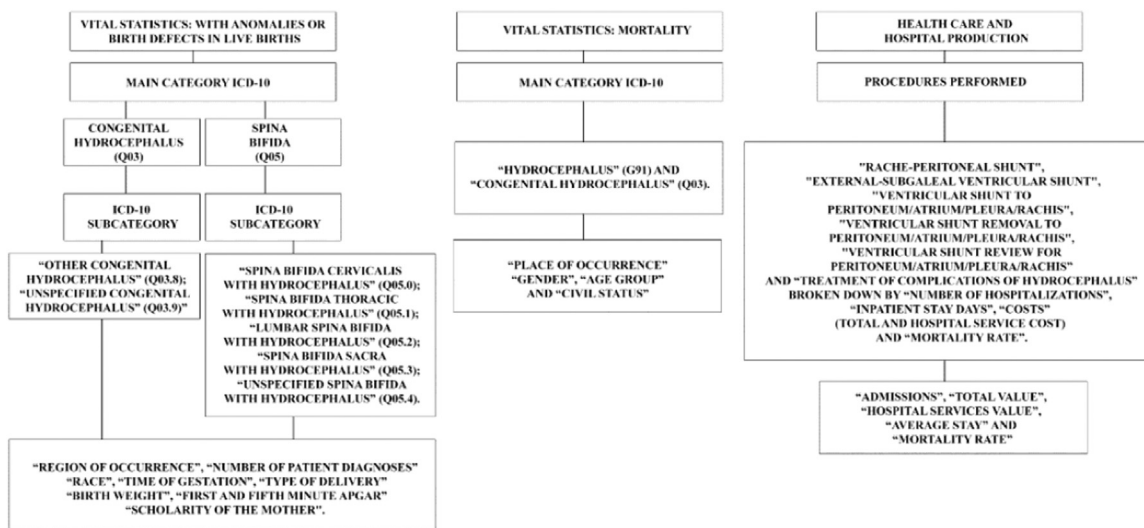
VITAL STATISTICS: WITH ANOMALIES OR BIRTH DEFECTS IN LIVE BIRTHS

MAIN CATEGORY ICD-10

CONGENITAL HYDROCEPHALUS (Q03)

SPINA BIFIDA (Q05)

ICD-10 SUBCATEGORY

ICD-10 SUBCATEGORY

"OTHER CONGENITAL HYDROCEPHALUS" (Q03.8); "UNSPECIFIED CONGENITAL HYDROCEPHALUS" (Q03.9)"

"SPINA BIFIDA CERVICALIS WITH HYDROCEPHALUS" (Q05.0); "SPINA BIFIDA THORACIC WITH HYDROCEPHALUS" (Q05.1); "LUMBAR SPINA BIFIDA WITH HYDROCEPHALUS" (Q05.2); "SPINA BIFIDA SACRA WITH HYDROCEPHALUS" (Q05.3); "UNSPECIFIED SPINA BIFIDA WITH HYDROCEPHALUS" (Q05.4).

"REGION OF OCCURRENCE", "NUMBER OF PATIENT DIAGNOSES" "RACE", "TIME OF GESTATION", "TYPE OF DELIVERY" "BIRTH WEIGHT", "FIRST AND FIFTH MINUTE APGAR" "SCHOLARITY OF THE MOTHER".

VITAL STATISTICS: MORTALITY

MAIN CATEGORY ICD-10

"HYDROCEPHALUS" (G91) AND "CONGENITAL HYDROCEPHALUS" (Q03).

"PLACE OF OCCURRENCE" "GENDER", "AGE GROUP" AND "CIVIL STATUS"

HEALTH CARE AND HOSPITAL PRODUCTION

PROCEDURES PERFORMED

"RACHE-PERITONEAL SHUNT", "EXTERNAL-SUBGALEAL VENTRICULAR SHUNT", "VENTRICULAR SHUNT TO PERITONEUM/ATRIUM/PLEURA/RACHIS", "VENTRICULAR SHUNT REMOVAL TO PERITONEUM/ATRIUM/PLEURA/RACHIS", "VENTRICULAR SHUNT REVIEW FOR PERITONEUM/ATRIUM/PLEURA/RACHIS" AND "TREATMENT OF COMPLICATIONS OF HYDROCEPHALUS" BROKEN DOWN BY "NUMBER OF HOSPITALIZATIONS", "INPATIENT STAY DAYS", "COSTS" (TOTAL AND HOSPITAL SERVICE COST) AND "MORTALITY RATE".

"ADMISSIONS", "TOTAL VALUE", "HOSPITAL SERVICES VALUE", "AVERAGE STAY" AND "MORTALITY RATE"